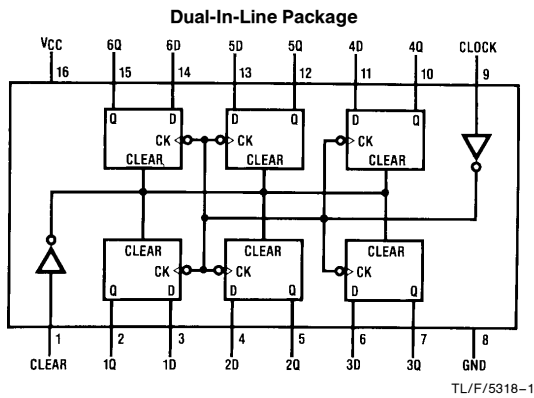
Dual-In-Line Package

VCC 16
6Q 15
6D 14
5D 13
5Q 12
4D 11
4Q 10
CLOCK 9

Q D
CK
CLEAR

D Q
CK
CLEAR

D Q
CK
CLEAR

CLEAR
CK
Q D

CLEAR
CK
D Q

CLEAR
CK
D Q

1 CLEAR
2 1Q
3 1D
4 2D
5 2Q
6 3D
7 3Q
8 GND

TL/F/5318–1